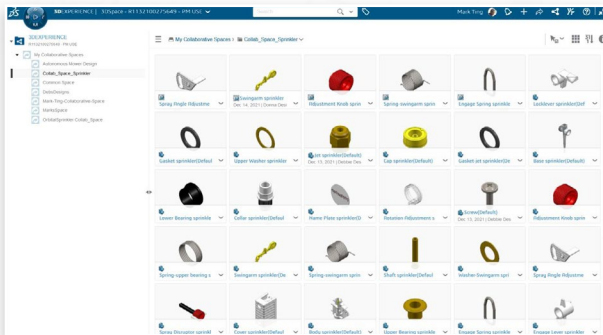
3DEXPERIENCE | 3DSpace - R1132100275649 - PM USC

Search

Mark Teng

3DEXPERIENCE
R1132100275649 - PM USC

My Collaborative Spaces
Autonomous Mower Design
Cobalt_Space_Sprinkler
Common Space
DemoDesigns
Mark Teng Collaborative Space
MarksSpace
OrbitalSprinkler Collab_Space

My Collaborative Spaces > Cobalt_Space_Sprinkler

Spray Ringle Ridusshe
Swingarm sprinkler
Dec 14, 2021 | Connor Dean
Ridjustment Knob sprin
Spring-swingarm sprin
Engage Spring sprinkler
Lockriver sprinkler(Def

Gasket sprinkler(Defaul
Upper Washer sprinkler
...pe sprinkler(Default)
Dec 13, 2021 | Deblue Des
Cap sprinkler(Default)
Gasket.pe sprinkler(De
Base sprinkler(Default)

Lower Bearing sprinkle
Collar sprinkler(Defaul
Home Plate sprinkler(D
Rotation Ridjustment s
Screw(Default)
Dec 13, 2021 | Deblue Des
Ridjustment Knob sprin

Spring-upper bearing s
Swingarm sprinkler(De
Spring-swingarm sprin
Shaft sprinkler(Default
Washer-Swingarm spri
Spray Ringle Ridjustme

Spray Deceptor sprinkl
Cover sprinkler(Defaul
Body sprinkler(Default
Upper Bearing sprinkle
Engage Spring sprinkle
Engage Lever sprinkler